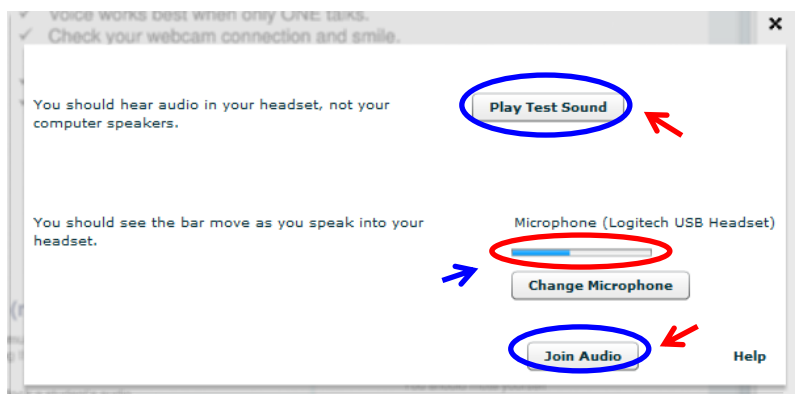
✓ Voice works best when only ONE talks.
✓ Check your webcam connection and smile.

×

You should hear audio in your headset, not your computer speakers.

Play Test Sound

You should see the bar move as you speak into your headset.

Microphone (Logitech USB Headset)

Change Microphone

Join Audio

Help